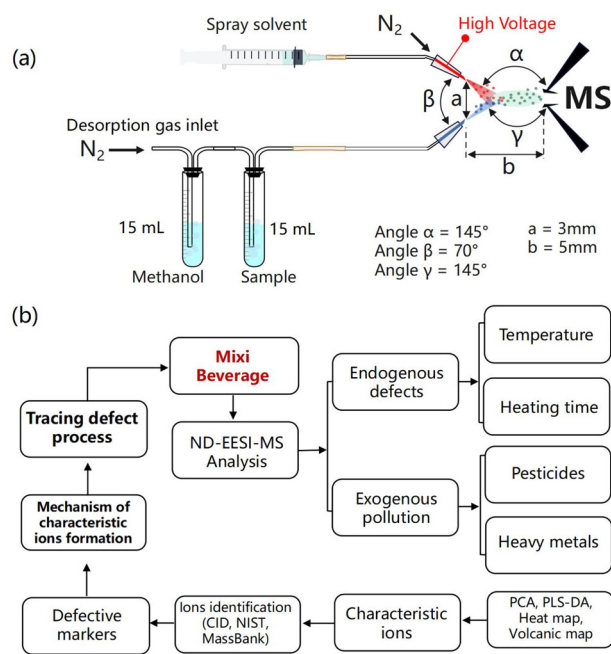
(a)

Spray solvent

$N_2$

High Voltage

α

β

a

MS

γ

b

Desorption gas inlet

$N_2$

15 mL

15 mL

Methanol

Sample

Angle α = 145°
Angle β = 70°
Angle γ = 145°

a = 3mm
b = 5mm

(b)

Mixi Beverage

Tracing defect process

ND-EESI-MS Analysis

Endogenous defects

Temperature

Heating time

Exogenous pollution

Pesticides

Heavy metals

Mechanism of characteristic ions formation

Defective markers

Ions identification (CID, NIST, MassBank)

Characteristic ions

PCA, PLS-DA, Heat map, Volcanic map